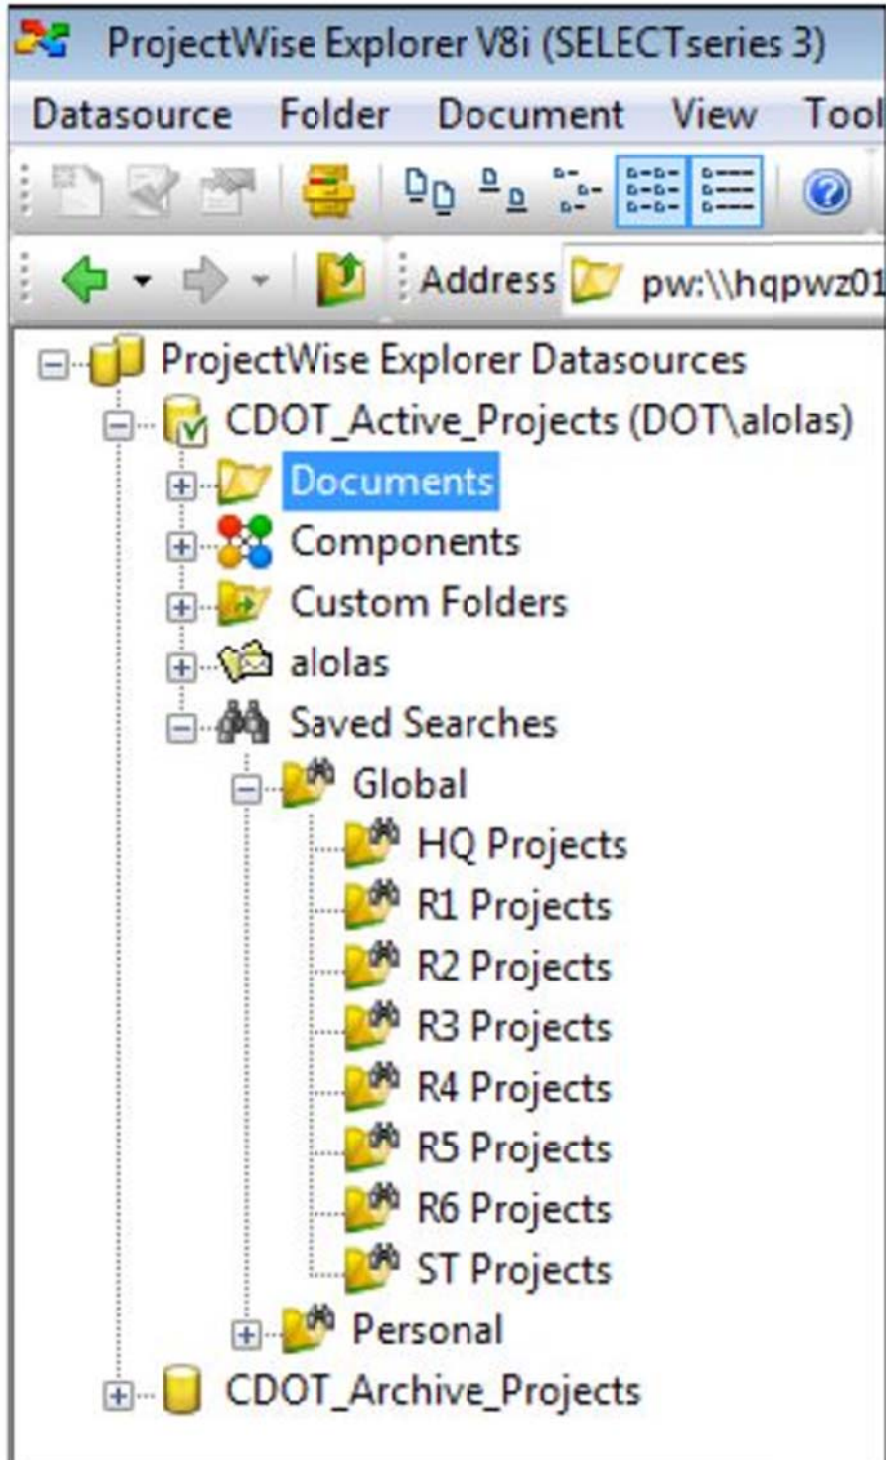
ProjectWise Explorer V8i (SELECTseries 3)
Datasource Folder Document View Tool
Address pw:\\hqpwz01
ProjectWise Explorer Datasources
CDOT_Active_Projects (DOT\alolas)
Documents
Components
Custom Folders
alolas
Saved Searches
Global
HQ Projects
R1 Projects
R2 Projects
R3 Projects
R4 Projects
R5 Projects
R6 Projects
ST Projects
Personal
CDOT_Archive_Projects